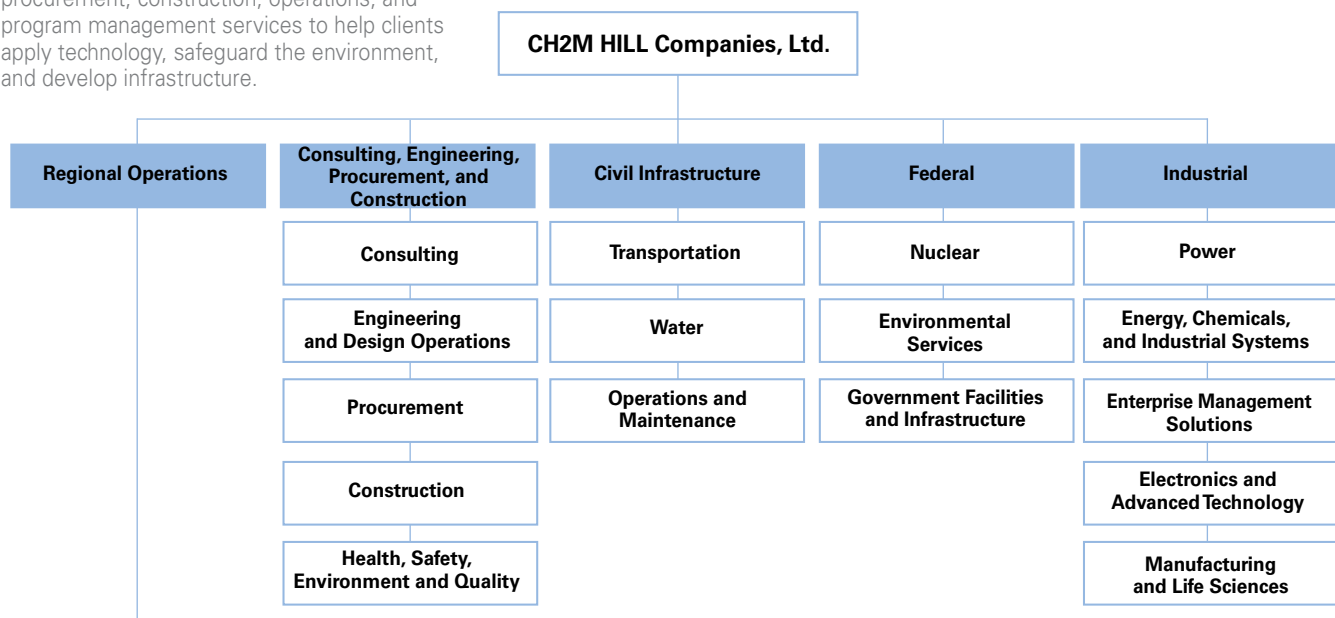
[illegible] procurement, construction, operations, and program management services to help clients apply technology, safeguard the environment, and develop infrastructure.

CH2M HILL Companies, Ltd.

Regional Operations

Consulting, Engineering, Procurement, and Construction

Consulting

Engineering and Design Operations

Procurement

Construction

Health, Safety, Environment and Quality

Civil Infrastructure

Transportation

Water

Operations and Maintenance

Federal

Nuclear

Environmental Services

Government Facilities and Infrastructure

Industrial

Power

Energy, Chemicals, and Industrial Systems

Enterprise Management Solutions

Electronics and Advanced Technology

Manufacturing and Life Sciences